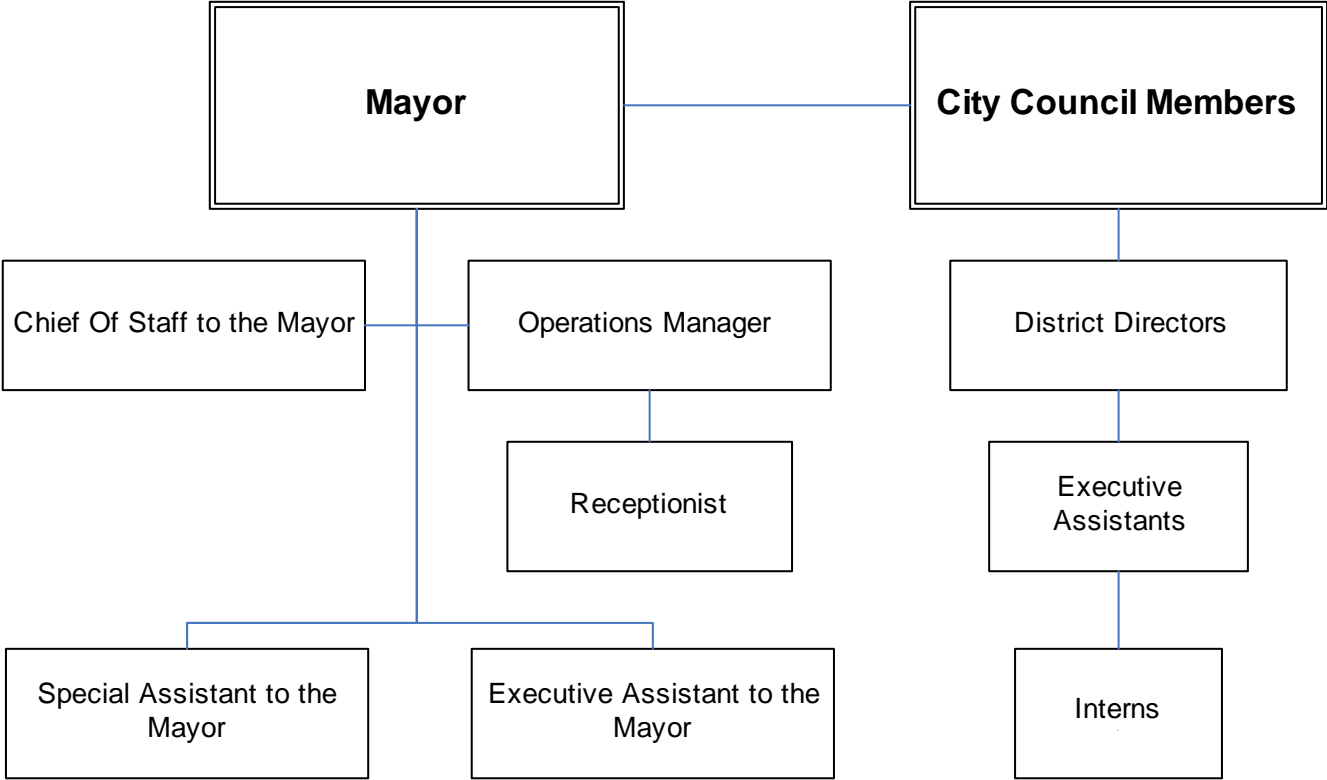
Mayor

City Council Members

Chief Of Staff to the Mayor

Operations Manager

District Directors

Receptionist

Executive Assistants

Special Assistant to the Mayor

Executive Assistant to the Mayor

Interns